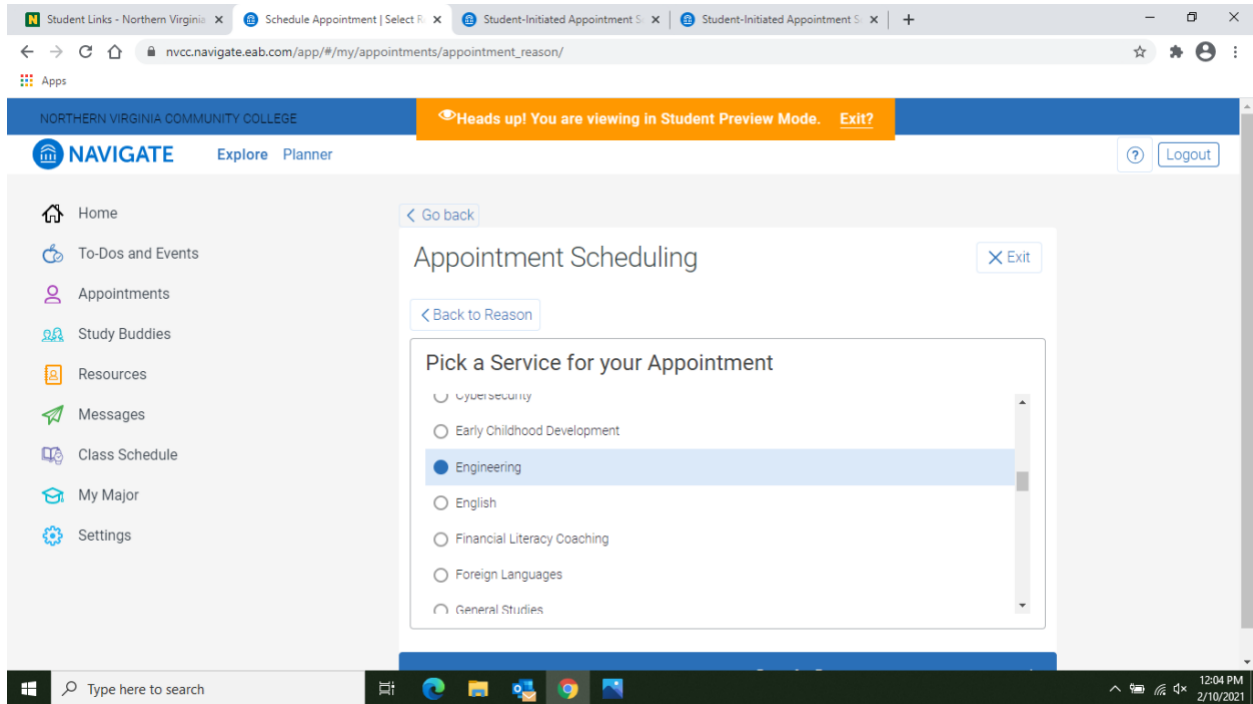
Student Links - Northern Virginia ×
Schedule Appointment | Select R ×
Student-Initiated Appointment S ×
Student-Initiated Appointment S ×
+

nvcc.navigate.eab.com/app/#/my/appointments/appointment_reason/

Apps

NORTHERN VIRGINIA COMMUNITY COLLEGE
Heads up! You are viewing in Student Preview Mode. Exit?

NAVIGATE Explore Planner
? Logout

Home
To-Dos and Events
Appointments
Study Buddies
Resources
Messages
Class Schedule
My Major
Settings

< Go back

Appointment Scheduling
× Exit

< Back to Reason

Pick a Service for your Appointment

Cybersecurity
Early Childhood Development
Engineering
English
Financial Literacy Coaching
Foreign Languages
General Studies

Type here to search
12:04 PM
2/10/2021